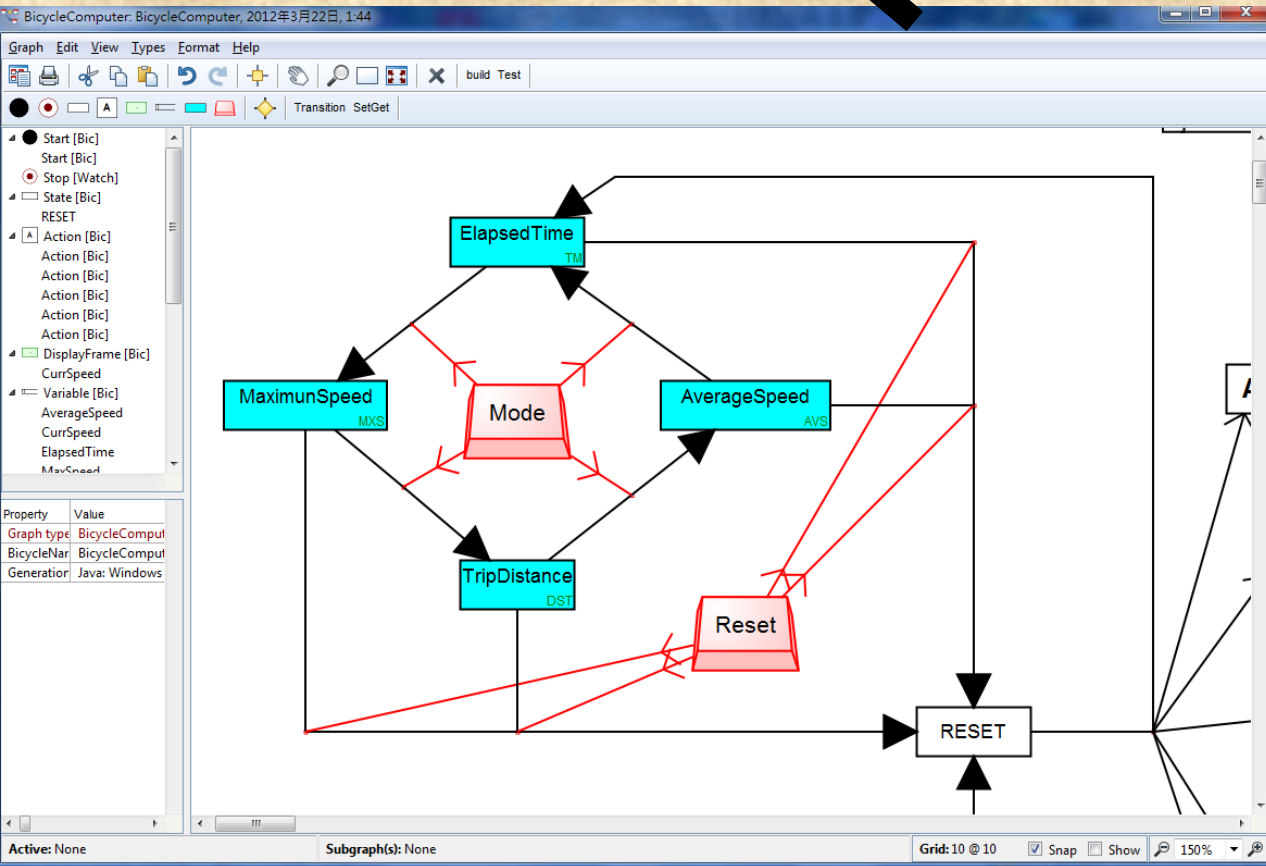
BicycleComputer: BicycleComputer, 2012年3月22日, 1:44

Graph Edit View Types Format Help

build Test

Transition SetGet

Start [Bic]
Start [Bic]
Stop [Watch]
State [Bic]
RESET
Action [Bic]
Action [Bic]
Action [Bic]
Action [Bic]
Action [Bic]
Action [Bic]
DisplayFrame [Bic]
CurrSpeed
Variable [Bic]
AverageSpeed
CurrSpeed
ElapsedTime
MaxSpeed

| Property | Value |
|---|---|
| Graph type | BicycleComput |
| BicycleNar | BicycleComput |
| Generation | Java: Windows |

ElapsedTime
TM
MaximunSpeed
MXS
Mode
AverageSpeed
AVS
TripDistance
DST
Reset
RESET
A

Active: None
Subgraph(s): None
Grid: 10 @ 10
Snap
Show
150%